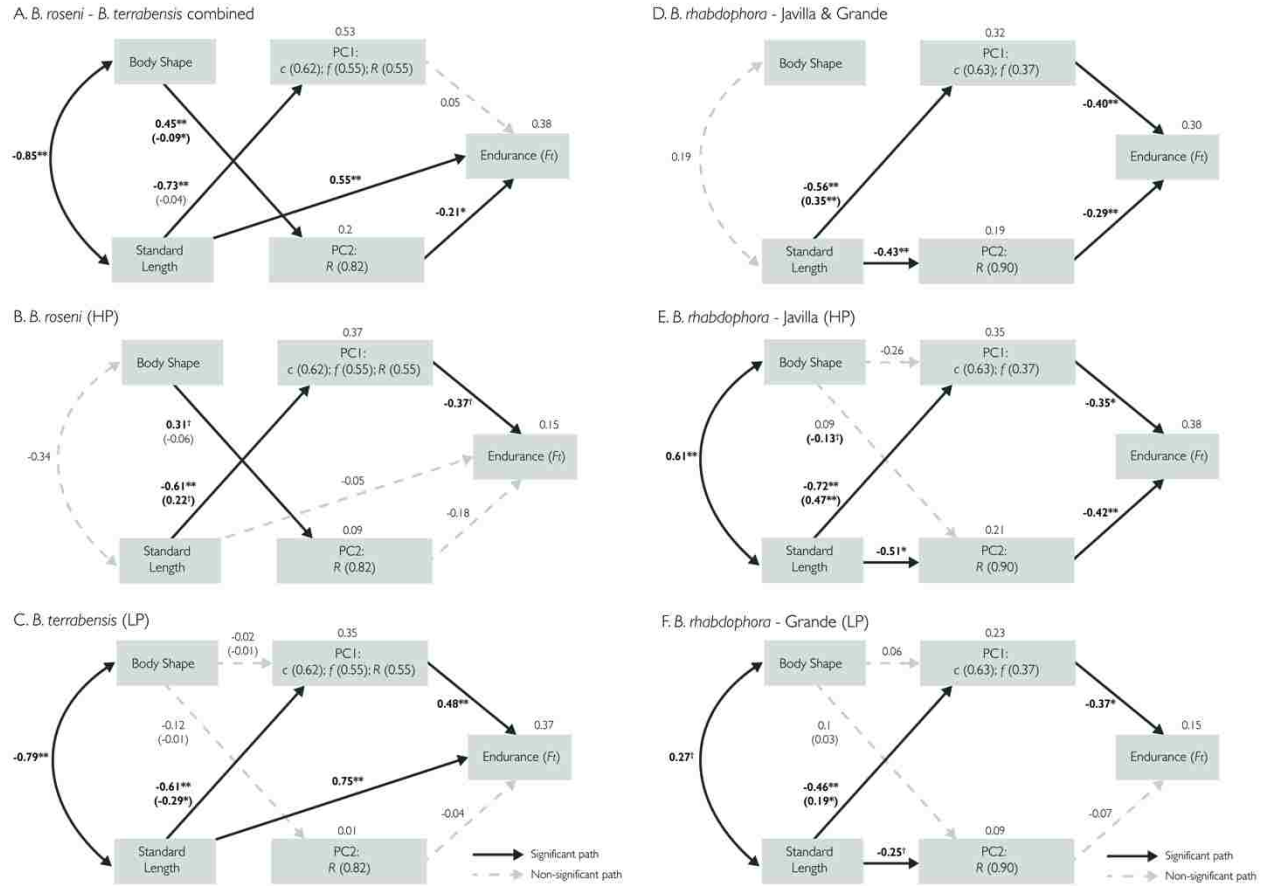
A. *B. roseni* - *B. terrabensis* combined

Body Shape

0.53
PC1:
*c* (0.62); *f* (0.55); *R* (0.55)

0.05

0.38
Endurance (*Ft*)

-0.85**

0.45**
(-0.09*)

-0.73**
(-0.04)

0.55**

0.2

-0.21*

Standard Length

PC2:
*R* (0.82)

D. *B. rhabdophora* - Javilla & Grande

Body Shape

0.32
PC1:
*c* (0.63); *f* (0.37)

-0.40**

0.30
Endurance (*Ft*)

0.19

-0.56**
(0.35**)

0.19

-0.29**

Standard Length

-0.43**

PC2:
*R* (0.90)

B. *B. roseni* (HP)

Body Shape

0.37
PC1:
*c* (0.62); *f* (0.55); *R* (0.55)

-0.37†

0.15
Endurance (*Ft*)

0.31†
(-0.06)

-0.34

-0.61**
(0.22†)

-0.05

0.09

-0.18

Standard Length

PC2:
*R* (0.82)

E. *B. rhabdophora* - Javilla (HP)

Body Shape

-0.26

0.35
PC1:
*c* (0.63); *f* (0.37)

-0.35*

0.38
Endurance (*Ft*)

0.61**

0.09
(-0.13†)

-0.72**
(0.47**)

0.21

-0.42**

Standard Length

-0.51*

PC2:
*R* (0.90)

C. *B. terrabensis* (LP)

Body Shape

-0.02
(-0.01)

0.35
PC1:
*c* (0.62); *f* (0.55); *R* (0.55)

0.48**

0.37
Endurance (*Ft*)

-0.79**

-0.12
(-0.01)

-0.61**
(-0.29*)

0.75**

0.01

-0.04

Standard Length

PC2:
*R* (0.82)

Significant path
Non-significant path

F. *B. rhabdophora* - Grande (LP)

Body Shape

0.06

0.23
PC1:
*c* (0.63); *f* (0.37)

-0.37*

0.15
Endurance (*Ft*)

0.27†

0.1
(0.03)

-0.46**
(0.19*)

0.09

-0.07

Standard Length

-0.25†

PC2:
*R* (0.90)

Significant path
Non-significant path